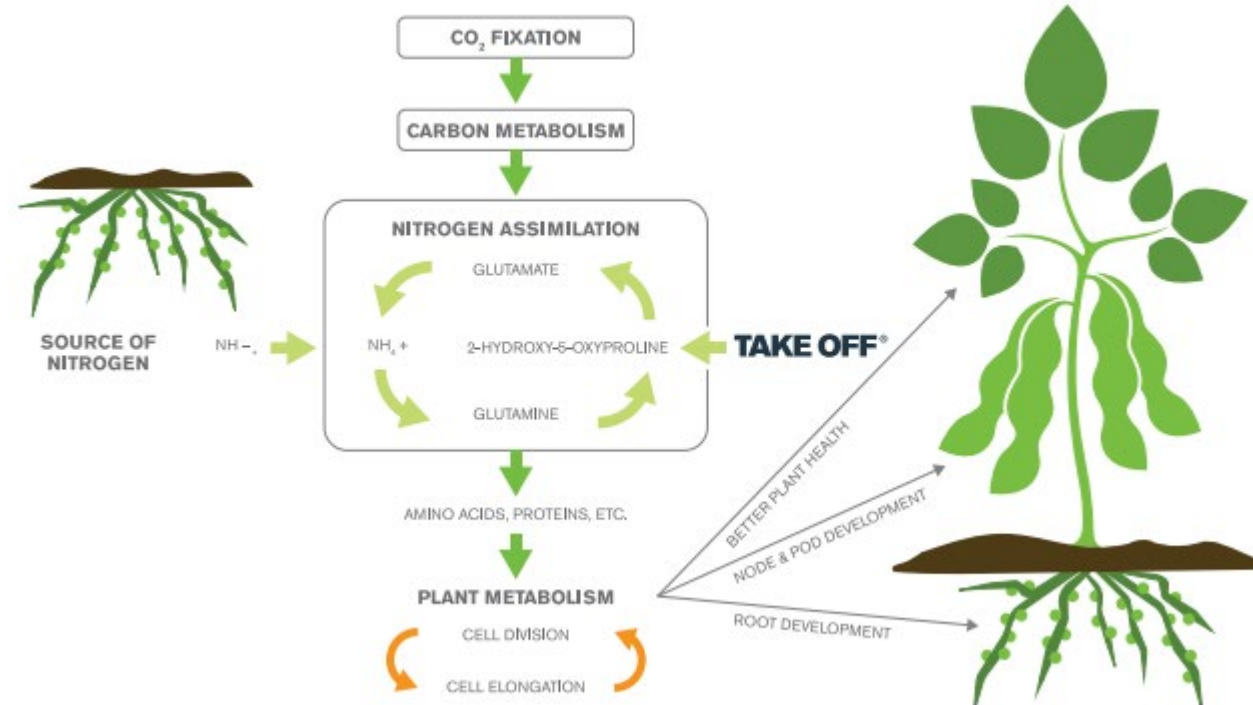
$CO_2$ FIXATION

CARBON METABOLISM

NITROGEN ASSIMILATION

GLUTAMATE

SOURCE OF NITROGEN

$NH_{-4}$

$NH_4$ +

2-HYDROXY-5-OXYPROLINE

TAKE OFF®

GLUTAMINE

AMINO ACIDS, PROTEINS, ETC.

PLANT METABOLISM

CELL DIVISION

CELL ELONGATION

BETTER PLANT HEALTH

NODE & POD DEVELOPMENT

ROOT DEVELOPMENT